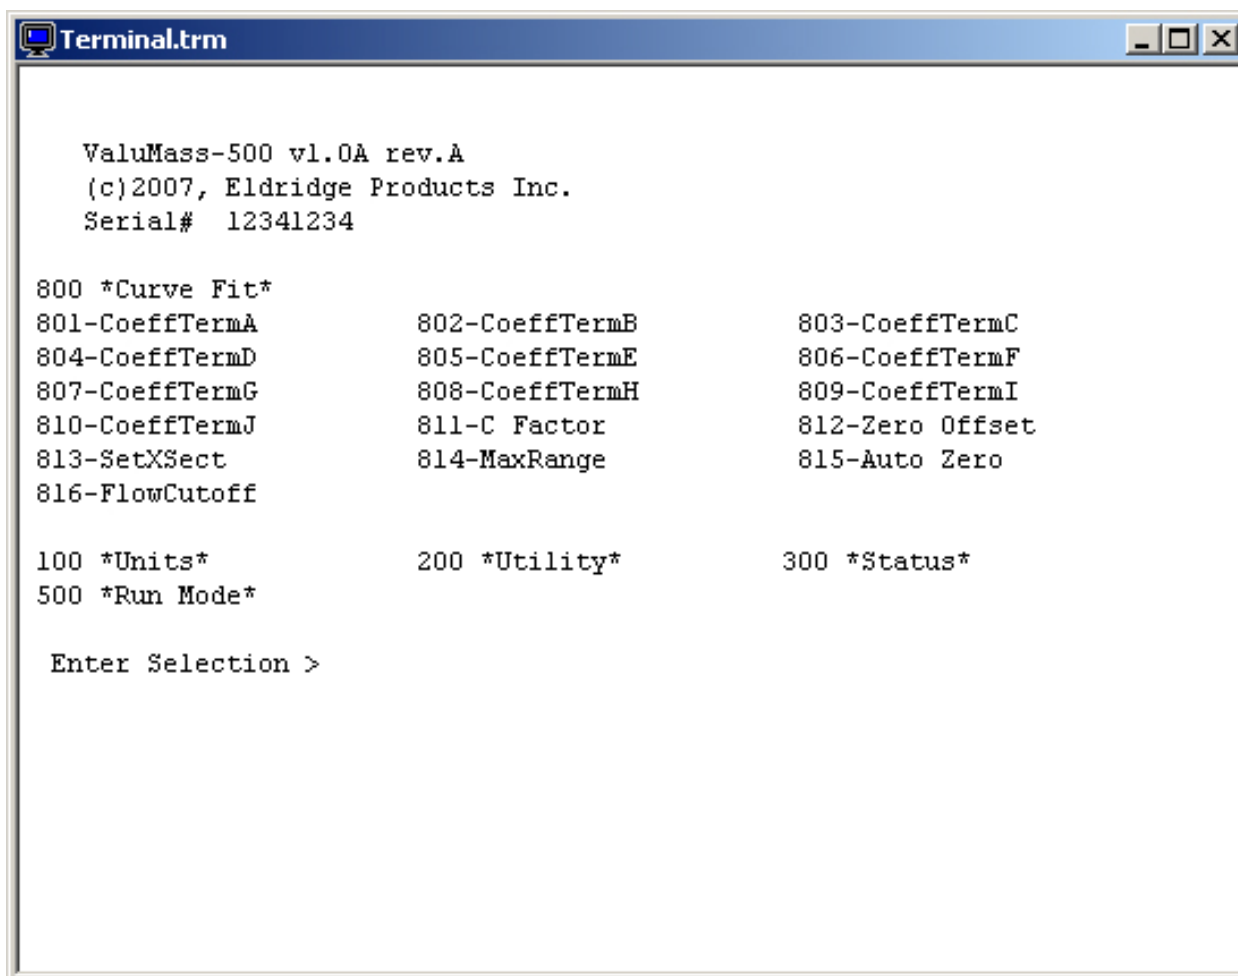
Terminal.trm

ValuMass-500 v1.0A rev.A
(c)2007, Eldridge Products Inc.
Serial# 12341234

800 *Curve Fit*

| | | |
|---|---|---|
| 801-CoeffTermA | 802-CoeffTermB | 803-CoeffTermC |
| 804-CoeffTermD | 805-CoeffTermE | 806-CoeffTermF |
| 807-CoeffTermG | 808-CoeffTermH | 809-CoeffTermI |
| 810-CoeffTermJ | 811-C Factor | 812-Zero Offset |
| 813-SetXSect | 814-MaxRange | 815-Auto Zero |
| 816-FlowCutoff | | |

100 *Units* 200 *Utility* 300 *Status*
500 *Run Mode*

Enter Selection >